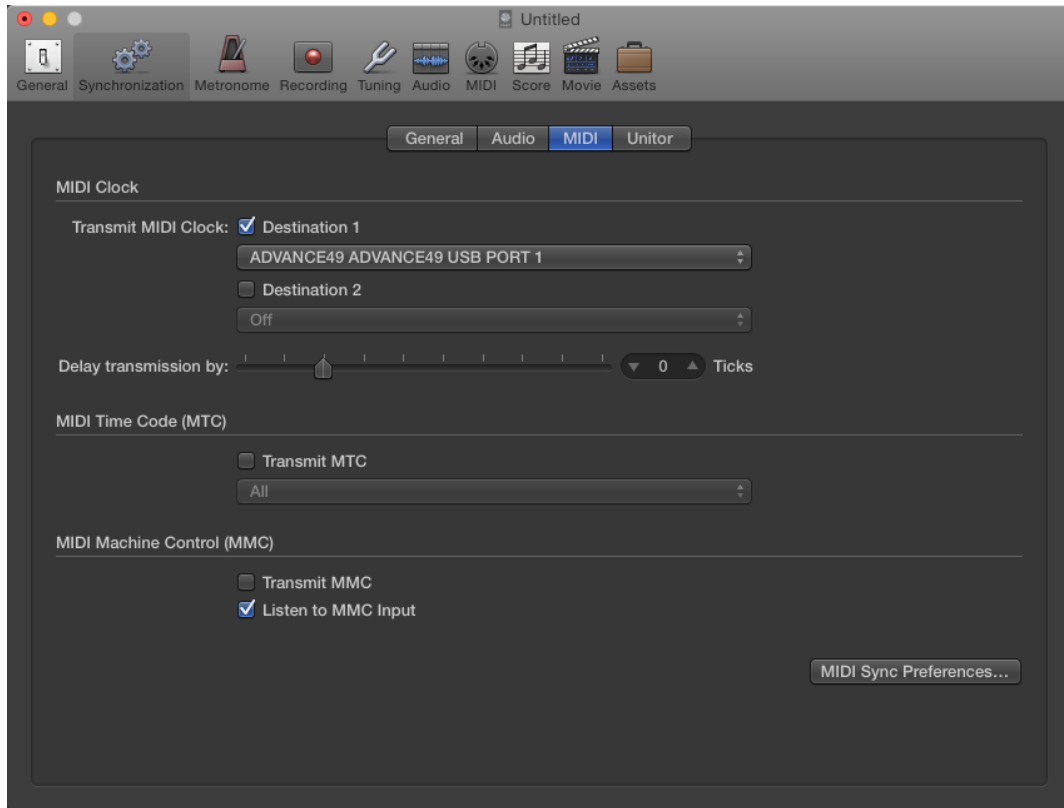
Untitled

General Synchronization Metronome Recording Tuning Audio MIDI Score Movie Assets

General Audio MIDI Unitor

MIDI Clock

Transmit MIDI Clock: Destination 1

ADVANCE49 ADVANCE49 USB PORT 1

Destination 2

Off

Delay transmission by: 0 Ticks

MIDI Time Code (MTC)

Transmit MTC

All

MIDI Machine Control (MMC)

Transmit MMC

Listen to MMC Input

MIDI Sync Preferences...